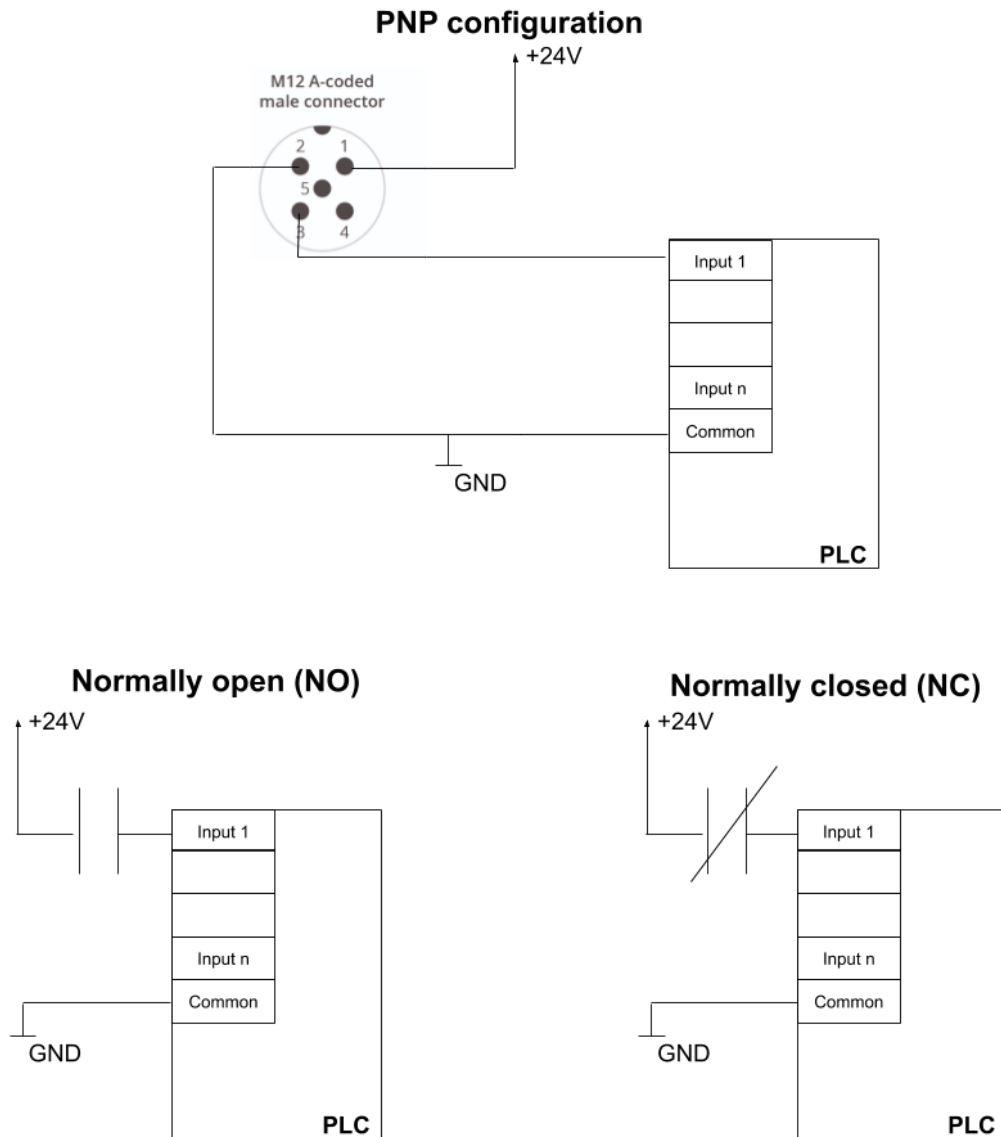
PNP configuration

+24V

M12 A-coded male connector

2 1
5
3 4

Input 1

Input n

Common

GND

PLC

Normally open (NO)

+24V

Input 1

Input n

Common

GND

PLC

Normally closed (NC)

+24V

Input 1

Input n

Common

GND

PLC